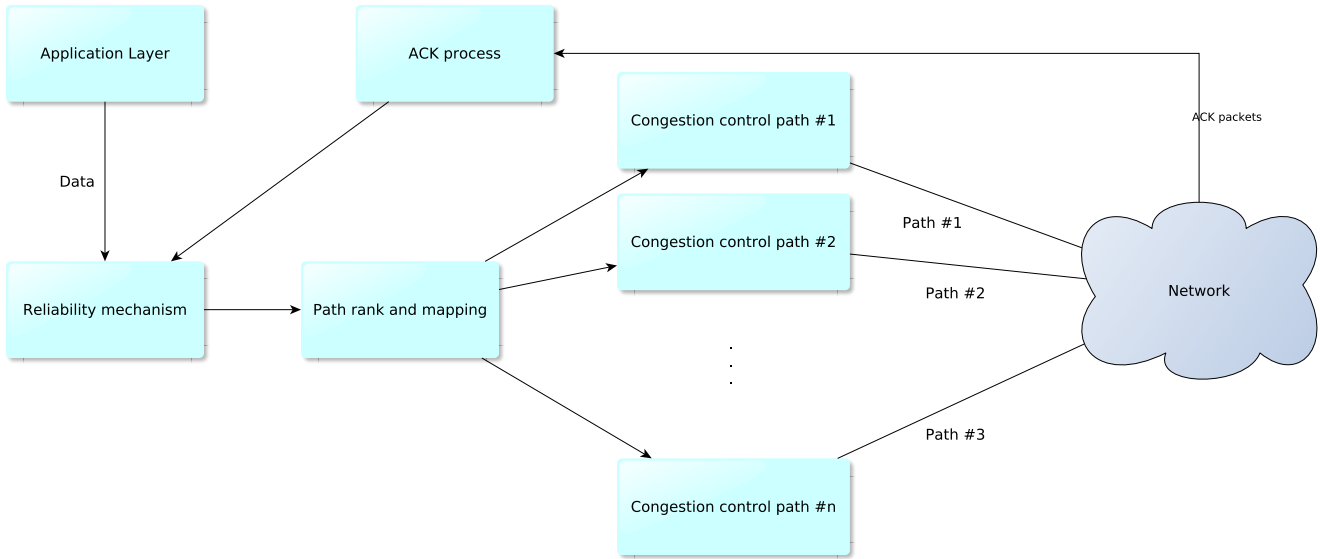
Application Layer

ACK process

Congestion control path #1

ACK packets

Data

Congestion control path #2

Path #1

Reliability mechanism

Path rank and mapping

Network

Path #2

.
.
.

Path #3

Congestion control path #n